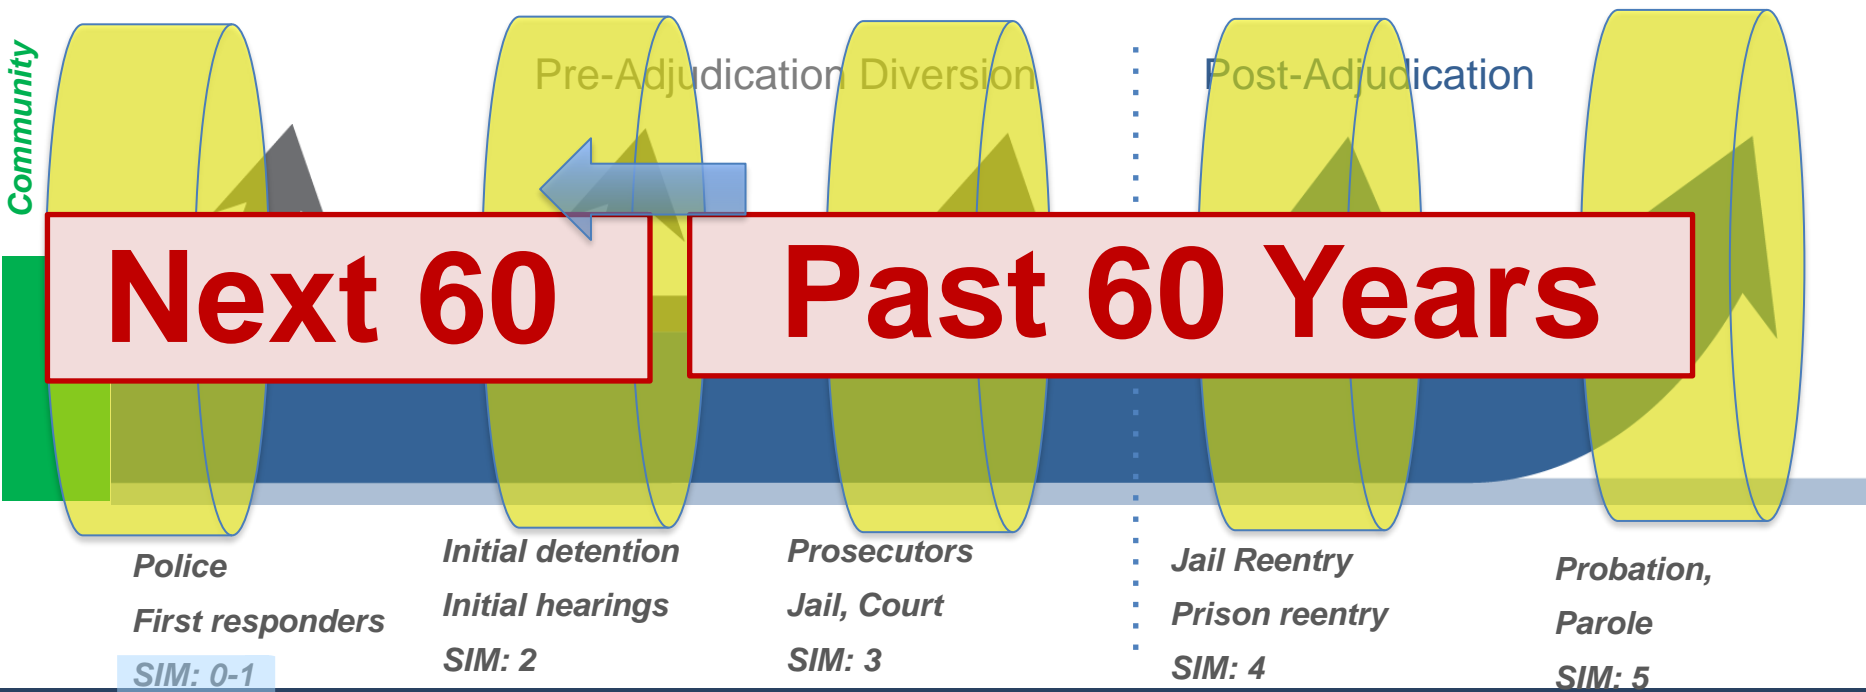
Community

Pre-Adjudication Diversion

Post-Adjudication

Next 60

Past 60 Years

Police

First responders

SIM: 0-1

Initial detention

Initial hearings

SIM: 2

Prosecutors

Jail, Court

SIM: 3

Jail Reentry

Prison reentry

SIM: 4

Probation,

Parole

SIM: 5